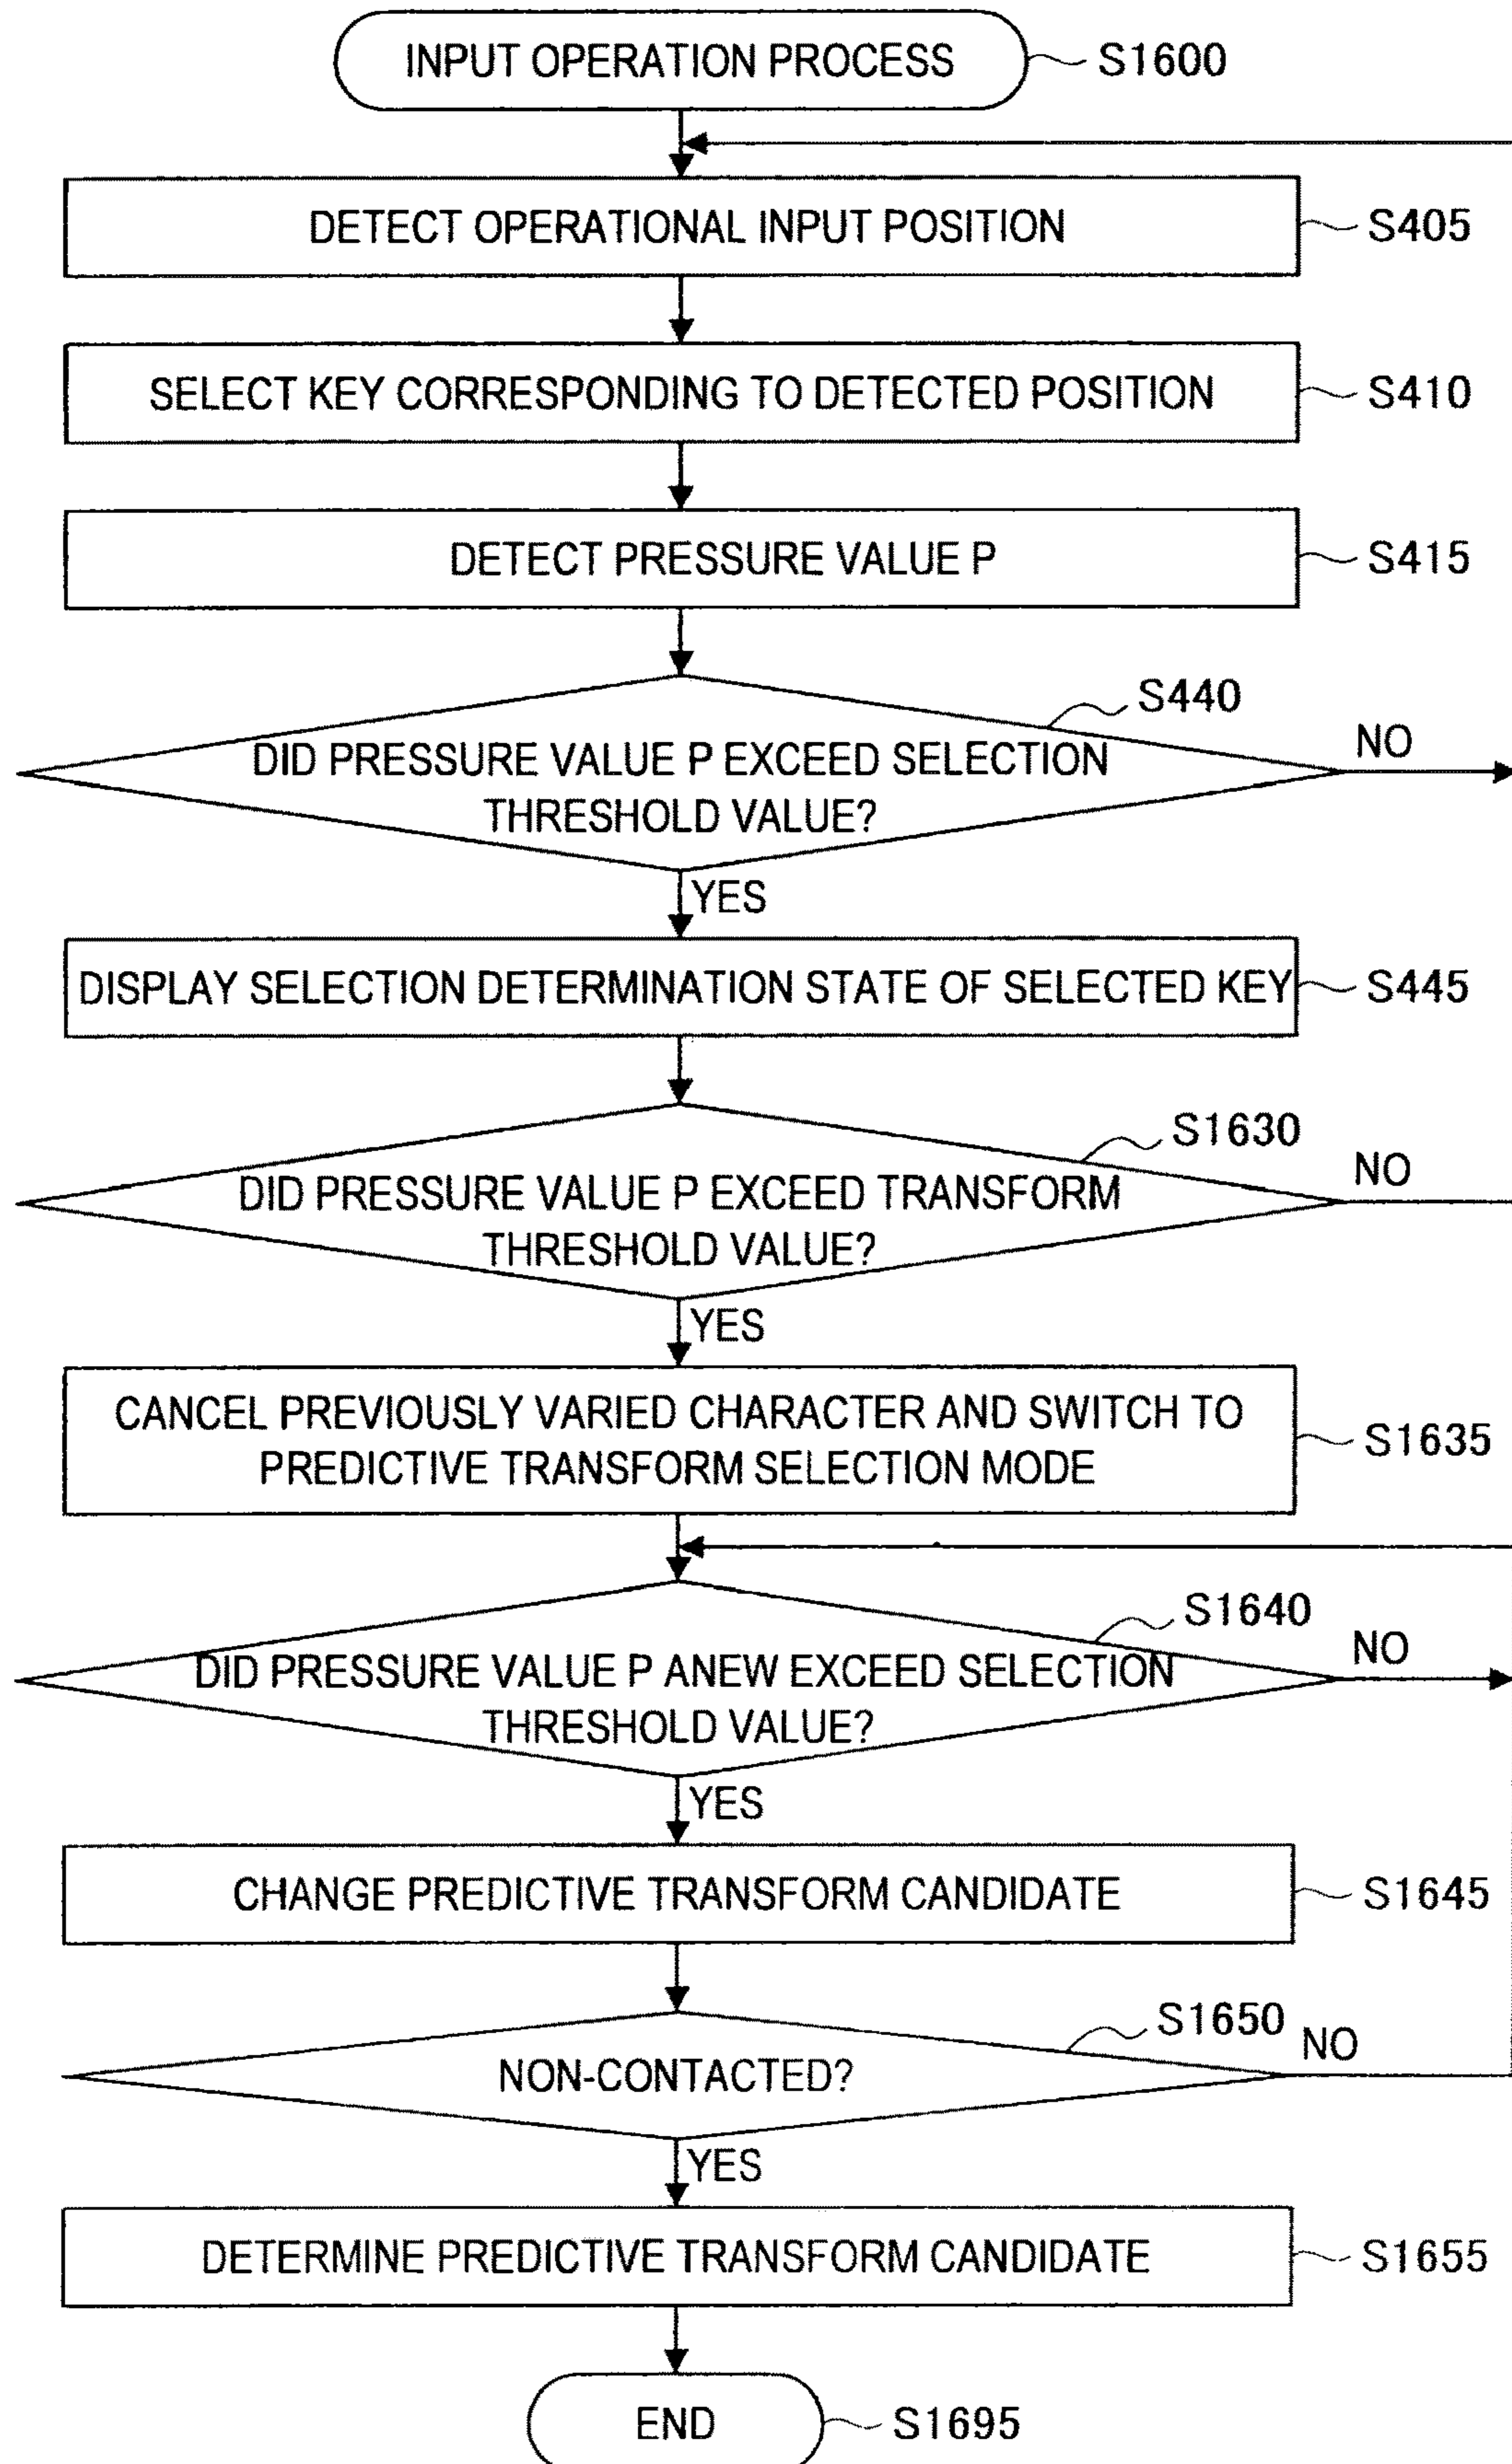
INPUT OPERATION PROCESS S1600

DETECT OPERATIONAL INPUT POSITION S405

SELECT KEY CORRESPONDING TO DETECTED POSITION S410

DETECT PRESSURE VALUE P S415

S440
DID PRESSURE VALUE P EXCEED SELECTION THRESHOLD VALUE?
NO
YES

DISPLAY SELECTION DETERMINATION STATE OF SELECTED KEY S445

S1630
DID PRESSURE VALUE P EXCEED TRANSFORM THRESHOLD VALUE?
NO
YES

CANCEL PREVIOUSLY VARIED CHARACTER AND SWITCH TO PREDICTIVE TRANSFORM SELECTION MODE S1635

S1640
DID PRESSURE VALUE P ANEW EXCEED SELECTION THRESHOLD VALUE?
NO
YES

CHANGE PREDICTIVE TRANSFORM CANDIDATE S1645

S1650
NON-CONTACTED?
NO
YES

DETERMINE PREDICTIVE TRANSFORM CANDIDATE S1655

END S1695